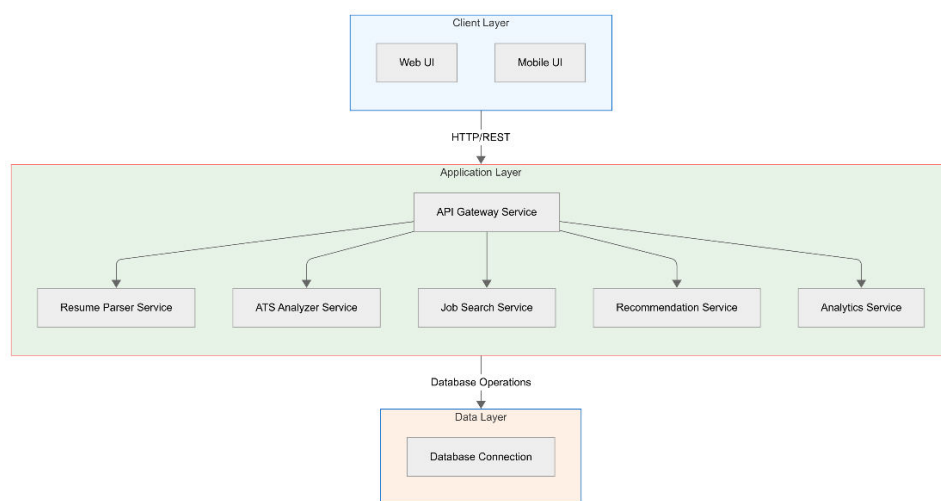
Client Layer

Web UI

Mobile UI

HTTP/REST

Application Layer

API Gateway Service

Resume Parser Service

ATS Analyzer Service

Job Search Service

Recommendation Service

Analytics Service

Database Operations

Data Layer

Database Connection